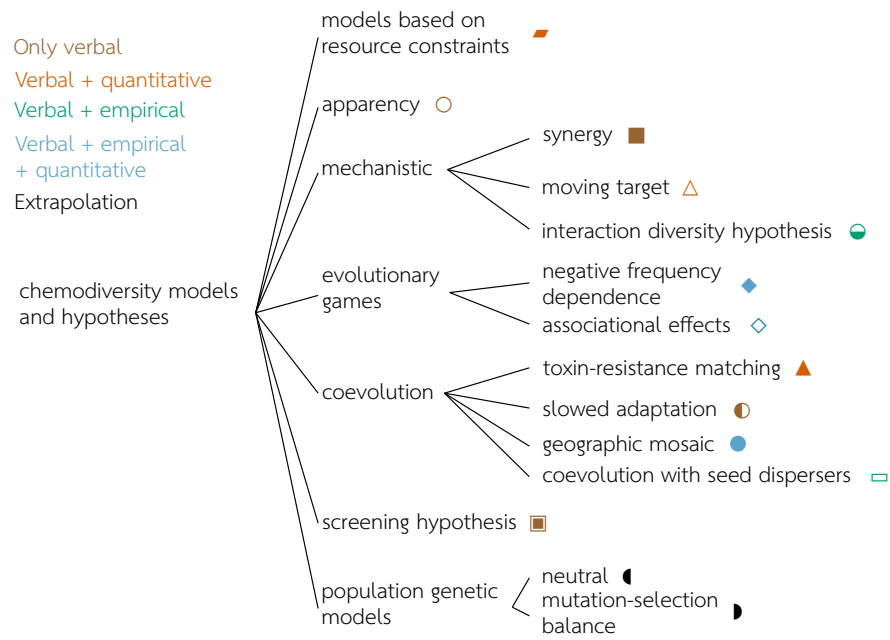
Only verbal
Verbal + quantitative
Verbal + empirical
Verbal + empirical + quantitative
Extrapolation

chemodiversity models and hypotheses

models based on resource constraints

apparency

mechanistic

synergy

moving target

interaction diversity hypothesis

evolutionary games

negative frequency dependence

associational effects

coevolution

toxin-resistance matching

slowed adaptation

geographic mosaic

coevolution with seed dispersers

screening hypothesis

population genetic models

neutral

mutation-selection balance